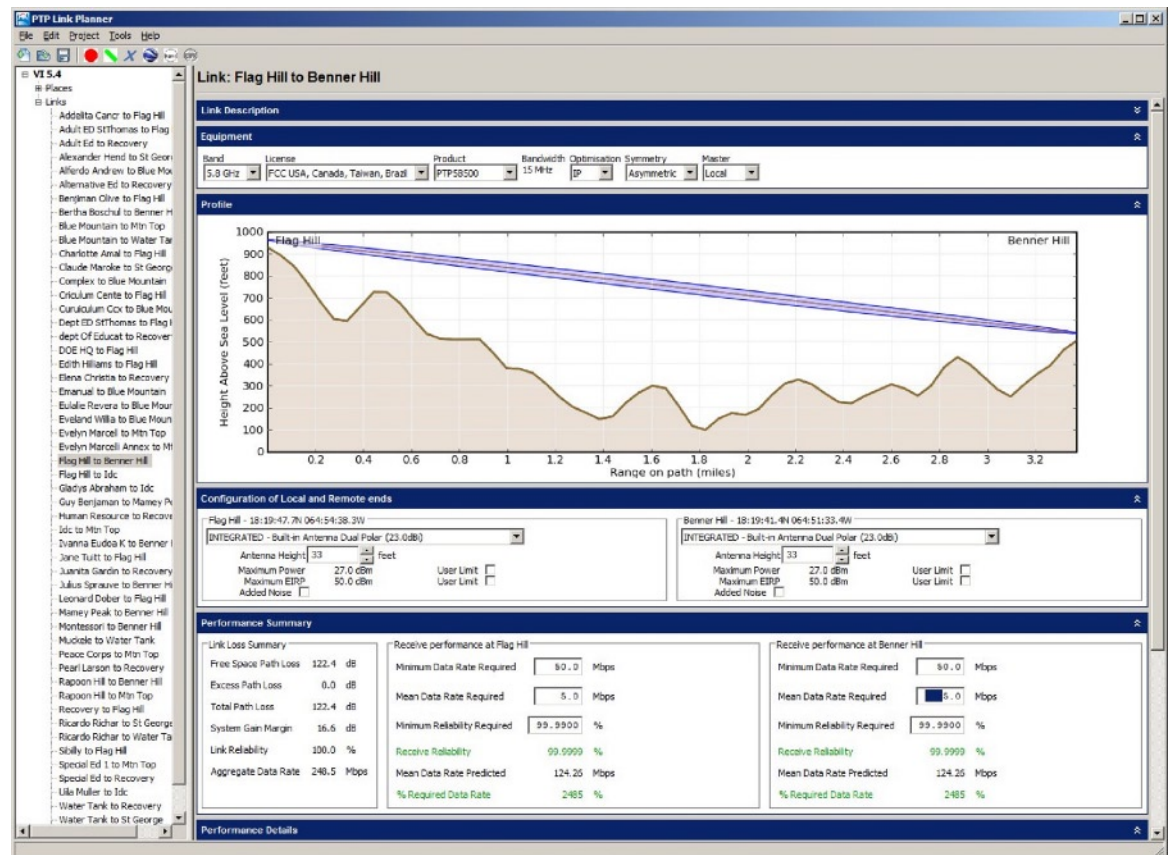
PTP Link Planner

File Edit Project Tools Help

VI 5.4
Places
Links
Addelita Cancr to Flag Hill
Adult ED StThomas to Flag
Adult Ed to Recovery
Alexander Hend to St Geor
Alferdo Andrew to Blue Mo
Alternative Ed to Recovery
Benjiman Olive to Flag Hill
Bertha Boschul to Benner H
Blue Mountain to Mtn Top
Blue Mountain to Water Ta
Charlotte Amal to Flag Hill
Claude Maroke to St Georg
Complex to Blue Mountain
Cricul um Cente to Flag Hill
Curuiculum Ccx to Blue Mou
Dept ED StThomas to Flag
dept Of Educat to Recover
DOE HQ to Flag Hill
Edith Hilliams to Flag Hill
Elena Christia to Recovery
Emanual to Blue Mountain
Eulalie Revera to Blue Mour
Eveland Willa to Blue Moun
Evelyn Marcell to Mtn Top
Evelyn Marcell Annex to Mt
Flag Hill to Benner Hill
Flag Hill to Idc
Gladys Abraham to Idc
Guy Benjaman to Mamey P
Human Resource to Recove
Idc to Mtn Top
Ivanna Eudoa K to Benner
Jane Tuitt to Flag Hill
Juanita Gardin to Recovery
Julius Sprauve to Benner H
Leonard Dober to Flag Hill
Mamey Peak to Benner Hill
Montessori to Benner Hill
Muckele to Water Tank
Peace Corps to Mtn Top
Pearl Larson to Recovery
Rapoon Hill to Benner Hill
Rapoon Hill to Mtn Top
Recovery to Flag Hill
Ricardo Richar to St George
Ricardo Richar to Water Ta
Sbilly to Flag Hill
Special Ed 1 to Mtn Top
Special Ed to Recovery
Lila Muller to Idc
Water Tank to Recovery
Water Tank to St George

Link: Flag Hill to Benner Hill

Link Description

Equipment

| Band | License | Product | Bandwidth | Optimisation | Symmetry | Master |
|---|---|---|---|---|---|---|
| 5.8 GHz | FCC USA, Canada, Taiwan, Brazil | PTP58500 | 15 MHz | IP | Asymmetric | Local |

Profile

Flag Hill
Benner Hill
Height Above Sea Level (feet)
1000 900 800 700 600 500 400 300 200 100 0
0.2 0.4 0.6 0.8 1 1.2 1.4 1.6 1.8 2 2.2 2.4 2.6 2.8 3 3.2
Range on path (miles)

Configuration of Local and Remote ends

Flag Hill - 18:19:47.7N 064:54:38.3W
INTEGRATED - Built-in Antenna Dual Polar (23.0dBi)
Antenna Height 33 feet
Maximum Power 27.0 dBm User Limit
Maximum EIRP 50.0 dBm User Limit
Added Noise

Benner Hill - 18:19:41.4N 064:51:33.4W
INTEGRATED - Built-in Antenna Dual Polar (23.0dBi)
Antenna Height 33 feet
Maximum Power 27.0 dBm User Limit
Maximum EIRP 50.0 dBm User Limit
Added Noise

Performance Summary

Link Loss Summary
Free Space Path Loss 122.4 dB
Excess Path Loss 0.0 dB
Total Path Loss 122.4 dB
System Gain Margin 16.6 dB
Link Reliability 100.0 %
Aggregate Data Rate 248.5 Mbps

Receive performance at Flag Hill
Minimum Data Rate Required 50.0 Mbps
Mean Data Rate Required 5.0 Mbps
Minimum Reliability Required 99.9900 %
Receive Reliability 99.9999 %
Mean Data Rate Predicted 124.25 Mbps
% Required Data Rate 2485 %

Receive performance at Benner Hill
Minimum Data Rate Required 50.0 Mbps
Mean Data Rate Required 5.0 Mbps
Minimum Reliability Required 99.9900 %
Receive Reliability 99.9999 %
Mean Data Rate Predicted 124.25 Mbps
% Required Data Rate 2485 %

Performance Details